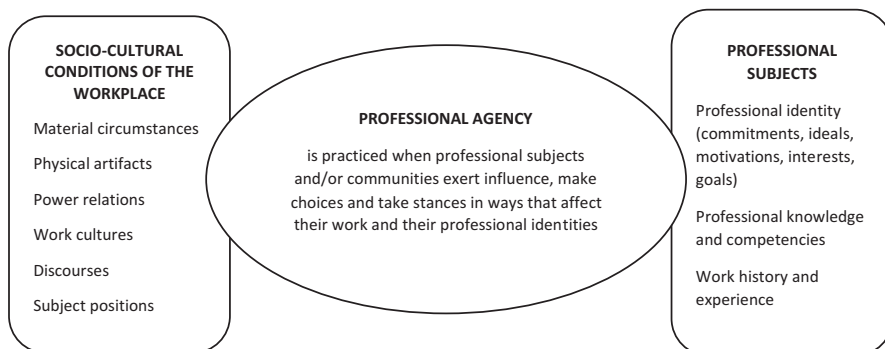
SOCIO-CULTURAL CONDITIONS OF THE WORKPLACE

Material circumstances

Physical artifacts

Power relations

Work cultures

Discourses

Subject positions

PROFESSIONAL AGENCY

is practiced when professional subjects and/or communities exert influence, make choices and take stances in ways that affect their work and their professional identities

PROFESSIONAL SUBJECTS

Professional identity (commitments, ideals, motivations, interests, goals)

Professional knowledge and competencies

Work history and experience